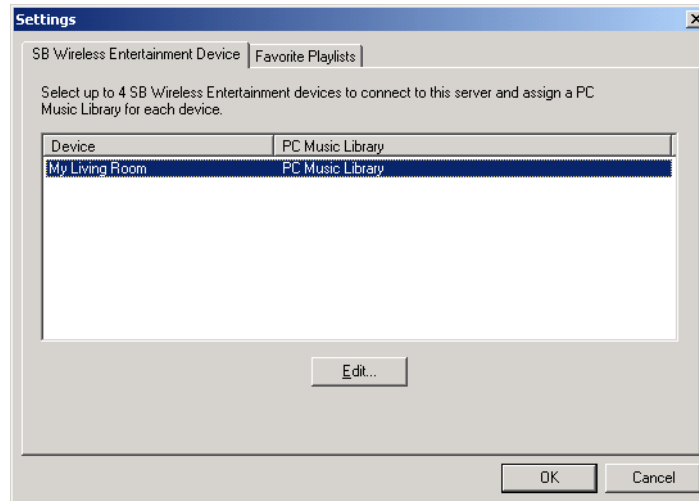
Settings

SB Wireless Entertainment Device | Favorite Playlists

Select up to 4 SB Wireless Entertainment devices to connect to this server and assign a PC Music Library for each device.

| Device | PC Music Library |
|---|---|
| My Living Room | PC Music Library |

Edit...

OK

Cancel